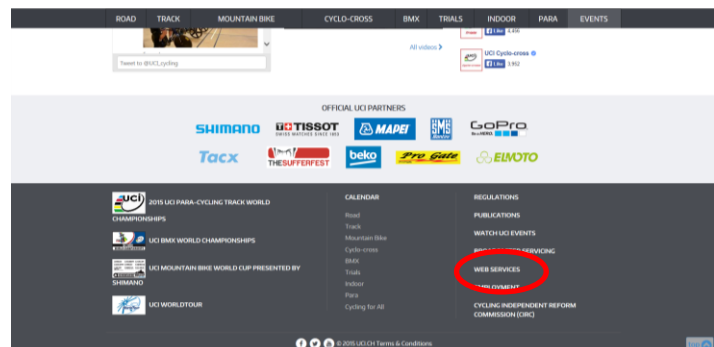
ROAD TRACK MOUNTAIN BIKE CYCLO-CROSS BMX TRIALS INDOOR PARA EVENTS

Tweet to @UCI_cycling

All videos ›

Like 4,456

UCI Cyclo-cross
Like 3,992

OFFICIAL UCI PARTNERS

SHIMANO TISSOT SWISS WATCHES SINCE 1853 MAPEI SMS GoPro Be a HERO

Tacx THE SUFFERFEST beko Pro Gate ELIVOTO

2015 UCI PARA-CYCLING TRACK WORLD CHAMPIONSHIPS

UCI BMX WORLD CHAMPIONSHIPS

UCI MOUNTAIN BIKE WORLD CUP PRESENTED BY SHIMANO

UCI WORLDTOUR

CALENDAR

Road
Track
Mountain Bike
Cyclo-cross
BMX
Trials
Indoor
Para
Cycling for All

REGULATIONS

PUBLICATIONS

WATCH UCI EVENTS

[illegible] SERVICING

WEB SERVICES

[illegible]PLOYMENT

CYCLING INDEPENDENT REFORM COMMISSION (CIRC)

© 2015 UCI.CH Terms & Conditions

TOP